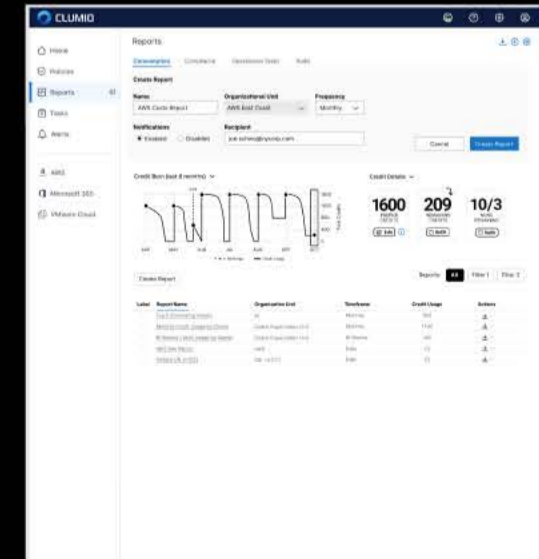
CLUMIO

Home
Policies
Reports
Tasks
Alerts

AWS
Microsoft 365
VMware Cloud

Reports

Consumption
Compliance
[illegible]
Audit

Create Report

Name
AWS Costs Report

Organizational Unit
AWS East Coast

Frequency
Monthly

Notifications
Enabled
Disabled

Recipient
joe.lumes@mycorp.com

Cancel
Create Report

Credit Burn (last 6 months)

Credit Details

1600
PREPAID CREDITS
Edit

209
REMAINING CREDITS
Add

10/3
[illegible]
Add

Create Report

Reports
All
Filter 1
Filter 2

| Label | Report Name | Organization Unit | Timeframe | Credit Usage | Actions |
|---|---|---|---|---|---|
| | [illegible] | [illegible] | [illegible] | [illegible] | |
| | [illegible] | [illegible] | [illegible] | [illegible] | |
| | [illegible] | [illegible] | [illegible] | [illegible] | |
| | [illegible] | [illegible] | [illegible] | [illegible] | |
| | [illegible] | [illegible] | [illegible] | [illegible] | |